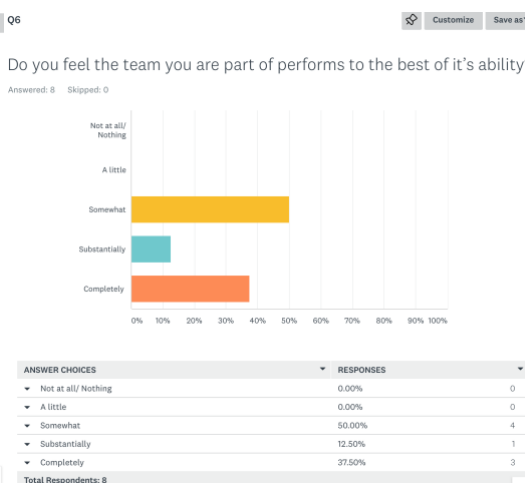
Q6

Customize Save as

Do you feel the team you are part of performs to the best of it's ability

Answered: 8 Skipped: 0

Not at all/ Nothing
A little
Somewhat
Substantially
Completely

0% 10% 20% 30% 40% 50% 60% 70% 80% 90% 100%

| ANSWER CHOICES | RESPONSES | |
|---|---|---|
| Not at all/ Nothing | 0.00% | 0 |
| A little | 0.00% | 0 |
| Somewhat | 50.00% | 4 |
| Substantially | 12.50% | 1 |
| Completely | 37.50% | 3 |

Total Respondents: 8